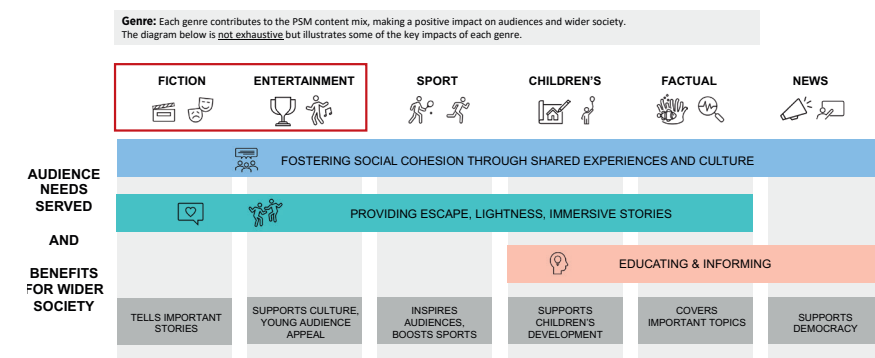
**Genre:** Each genre contributes to the PSM content mix, making a positive impact on audiences and wider society.
The diagram below is not exhaustive but illustrates some of the key impacts of each genre.

FICTION
ENTERTAINMENT
SPORT
CHILDREN'S
FACTUAL
NEWS

AUDIENCE NEEDS SERVED

AND

BENEFITS FOR WIDER SOCIETY

FOSTERING SOCIAL COHESION THROUGH SHARED EXPERIENCES AND CULTURE

PROVIDING ESCAPE, LIGHTNESS, IMMERSIVE STORIES

EDUCATING & INFORMING

| TELLS IMPORTANT STORIES | SUPPORTS CULTURE, YOUNG AUDIENCE APPEAL | INSPIRES AUDIENCES, BOOSTS SPORTS | SUPPORTS CHILDREN'S DEVELOPMENT | COVERS IMPORTANT TOPICS | SUPPORTS DEMOCRACY |
|---|---|---|---|---|---|